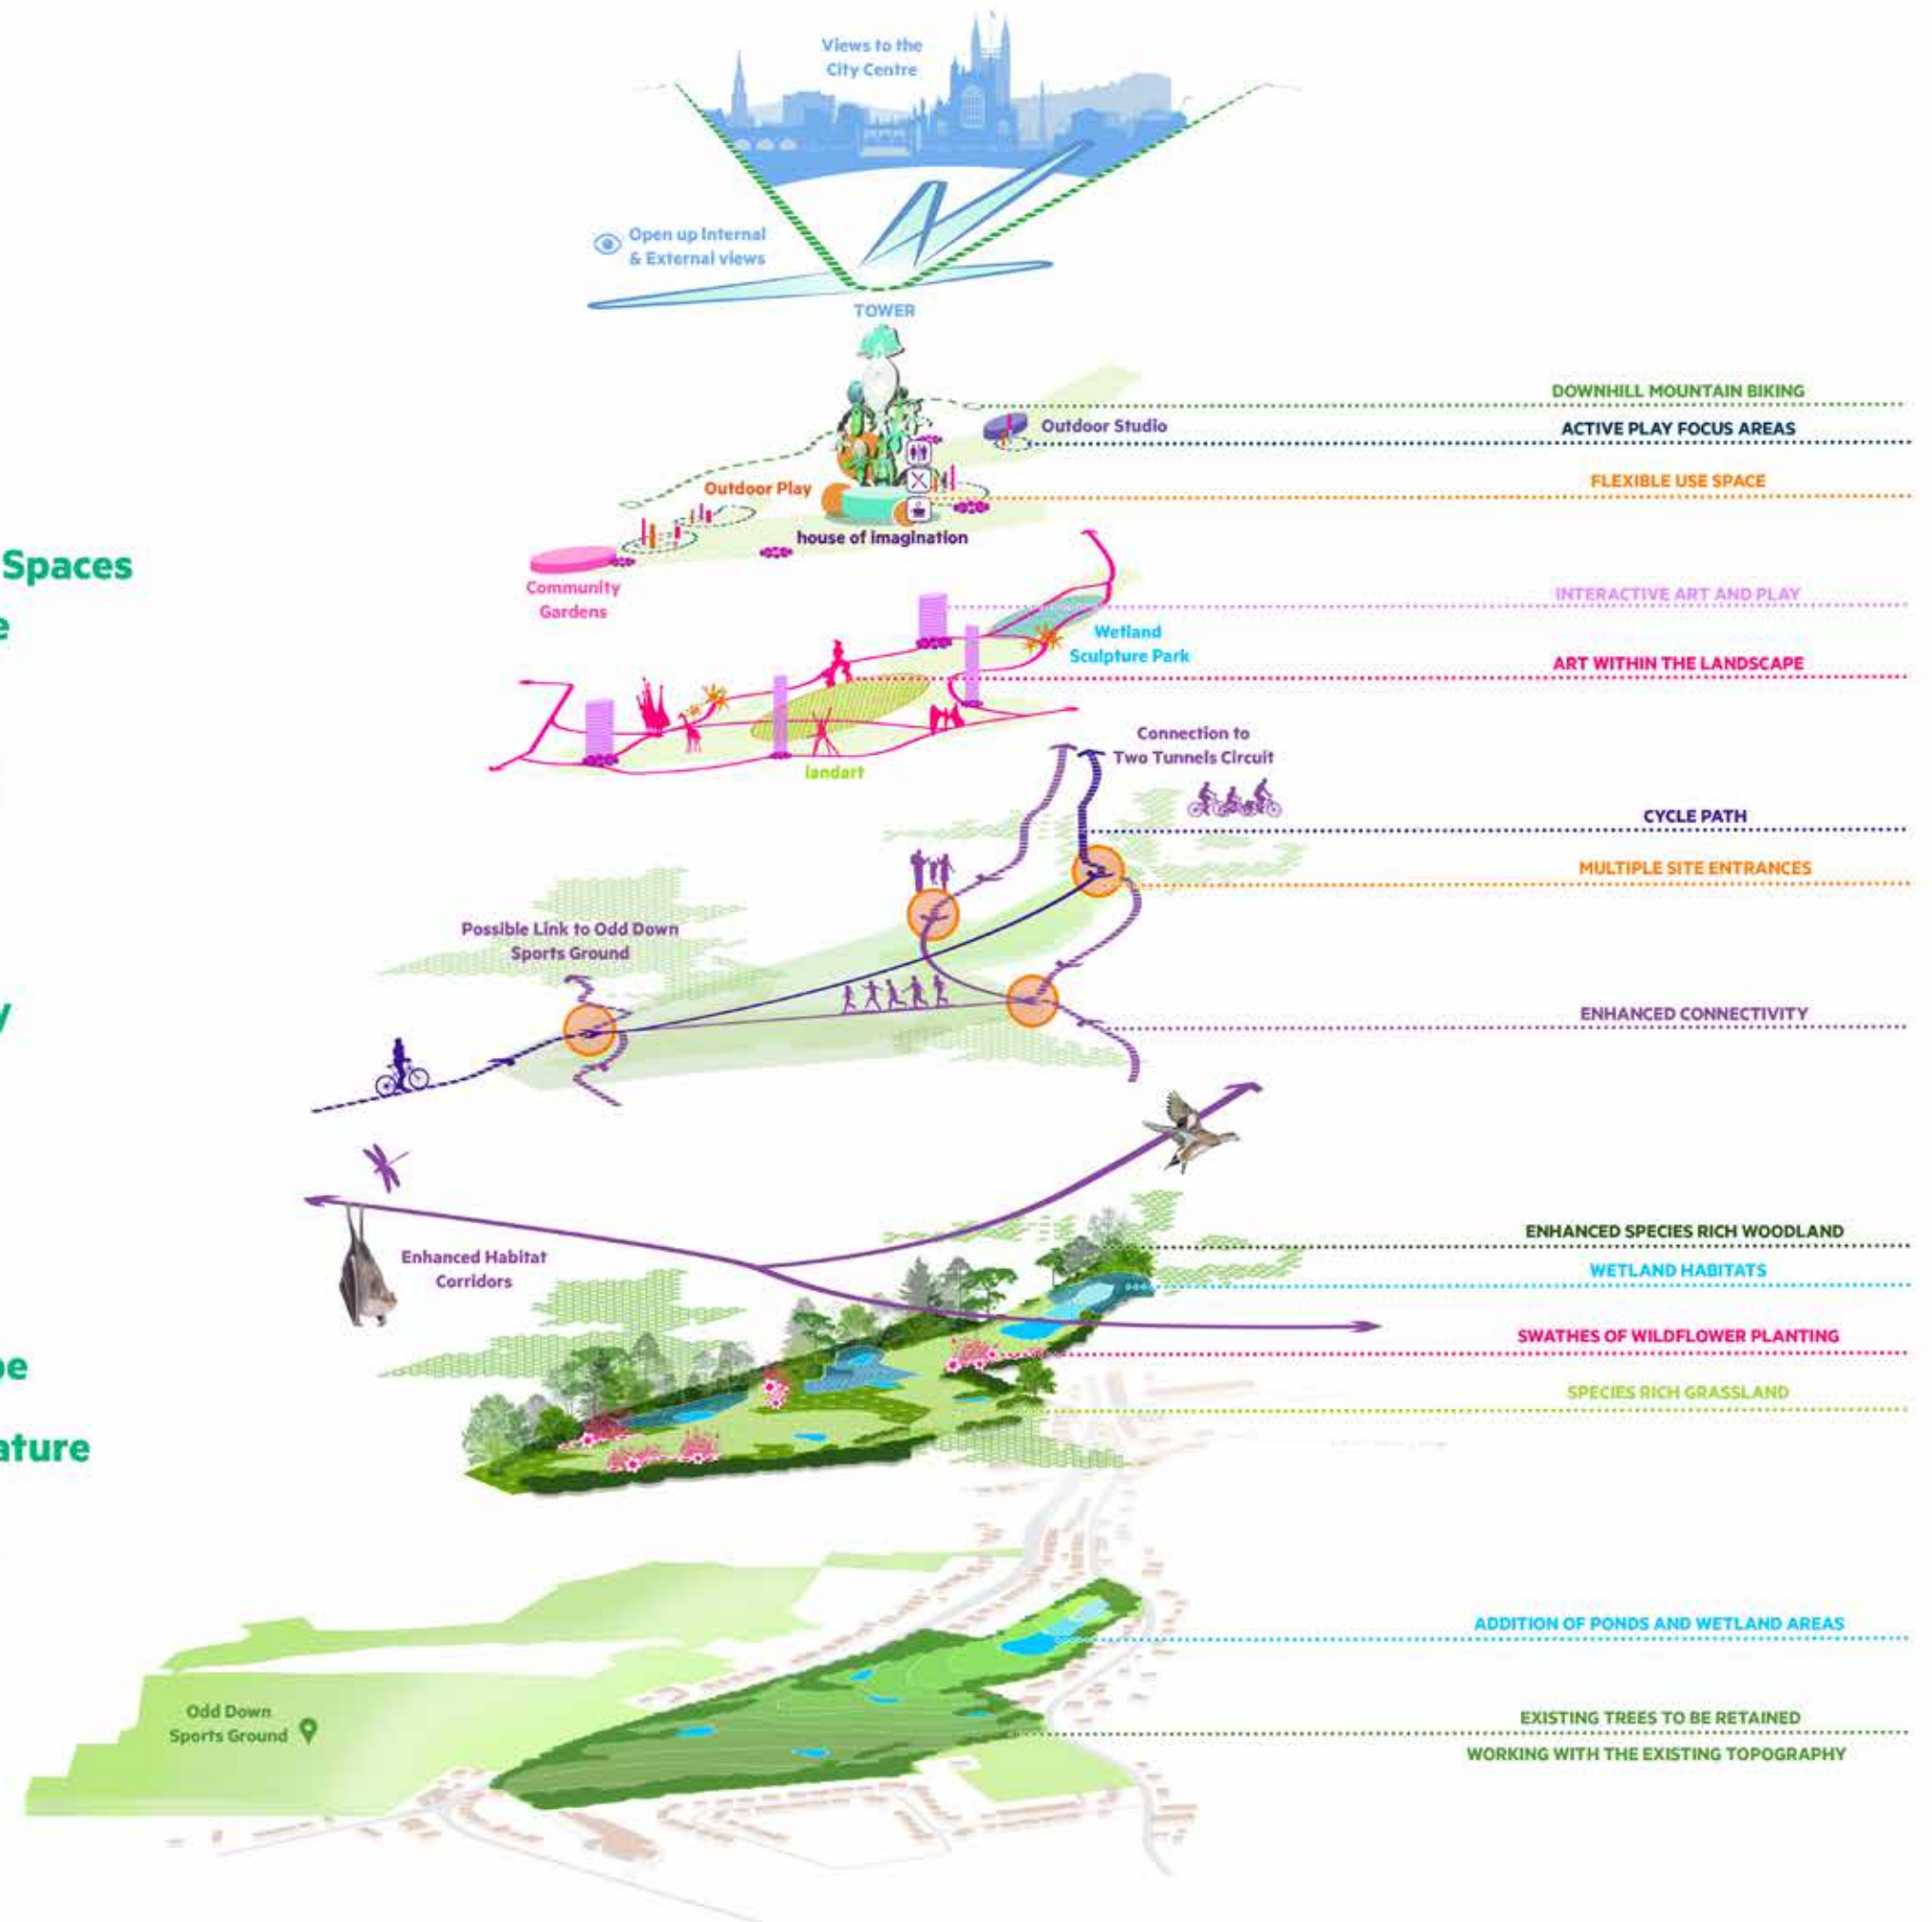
Views to the City Centre

Open up Internal & External views

TOWER

Spaces

e

y

pe

ature

DOWNHILL MOUNTAIN BIKING

Outdoor Studio

ACTIVE PLAY FOCUS AREAS

Outdoor Play

FLEXIBLE USE SPACE

house of imagination

Community Gardens

INTERACTIVE ART AND PLAY

Wetland Sculpture Park

ART WITHIN THE LANDSCAPE

landart

Connection to Two Tunnels Circuit

CYCLE PATH

MULTIPLE SITE ENTRANCES

Possible Link to Odd Down Sports Ground

ENHANCED CONNECTIVITY

Enhanced Habitat Corridors

ENHANCED SPECIES RICH WOODLAND

WETLAND HABITATS

SWATHES OF WILDFLOWER PLANTING

SPECIES RICH GRASSLAND

ADDITION OF PONDS AND WETLAND AREAS

Odd Down Sports Ground

EXISTING TREES TO BE RETAINED

WORKING WITH THE EXISTING TOPOGRAPHY